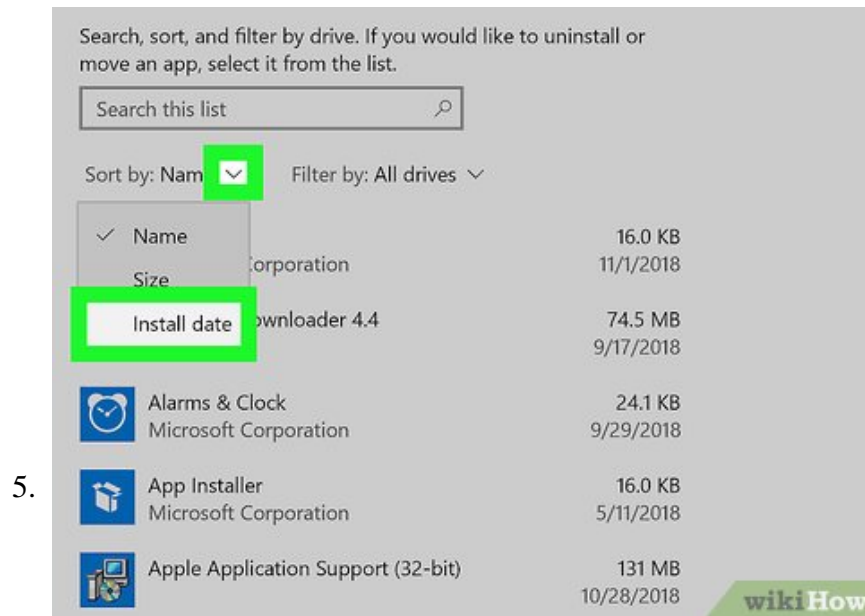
Search, sort, and filter by drive. If you would like to uninstall or move an app, select it from the list.

Search this list

Sort by: Nam

Filter by: All drives

Name

Size

Install date

:orporation

16.0 KB
11/1/2018

ownloader 4.4

74.5 MB
9/17/2018

Alarms & Clock
Microsoft Corporation

24.1 KB
9/29/2018

5.

App Installer
Microsoft Corporation

16.0 KB
5/11/2018

Apple Application Support (32-bit)

131 MB
10/28/2018

wikiHow